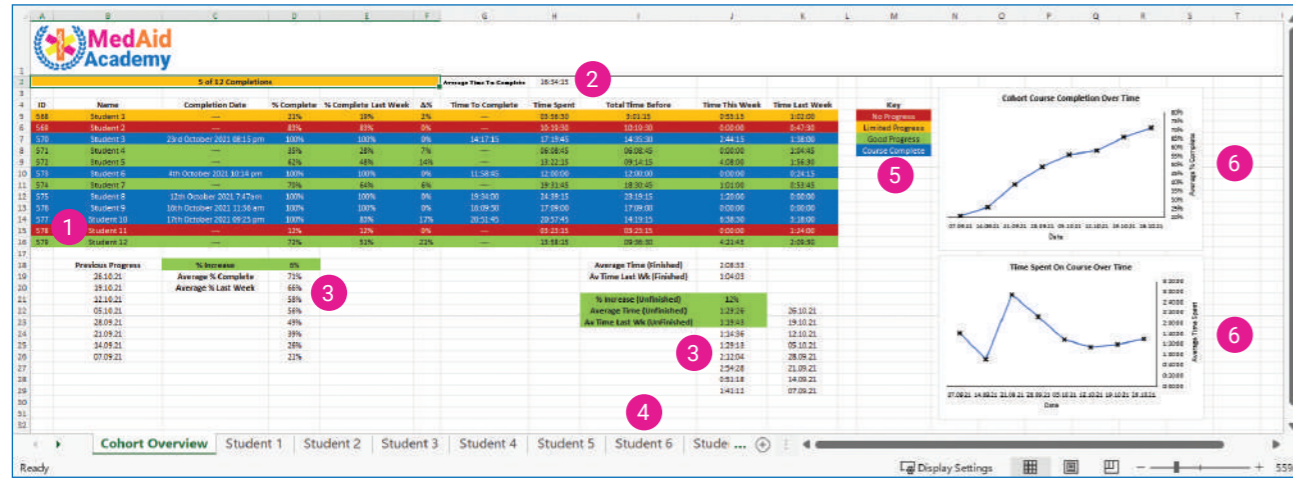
MedAid Academy

5 of 12 Completions | Average Time To Complete | 26:34:25

2

| ID | Name | Completion Date | % Complete | % Complete Last Week | Δ% | Time To Complete | Time Spent | Total Time Before | Time This Week | Time Last Week |
|---|---|---|---|---|---|---|---|---|---|---|
| 568 | Student 1 | — | 21% | 19% | 2% | — | 03:56:50 | 3:01:15 | 0:55:15 | 1:02:00 |
| 569 | Student 2 | — | 83% | 83% | 0% | — | 10:19:30 | 10:19:30 | 0:00:00 | 0:47:30 |
| 570 | Student 3 | 23rd October 2021 08:15 pm | 100% | 100% | 0% | 14:17:15 | 17:19:45 | 14:35:30 | 2:44:15 | 1:58:00 |
| 571 | Student 4 | — | 35% | 28% | 7% | — | 06:08:45 | 06:08:45 | 0:00:00 | 1:04:45 |
| 572 | Student 5 | — | 62% | 48% | 14% | — | 13:22:15 | 09:14:15 | 4:08:00 | 1:56:30 |
| 573 | Student 6 | 4th October 2021 10:14 pm | 100% | 100% | 0% | 11:58:45 | 12:00:00 | 12:00:00 | 0:00:00 | 0:24:15 |
| 574 | Student 7 | — | 70% | 64% | 6% | — | 19:31:45 | 18:30:45 | 1:01:00 | 0:53:45 |
| 575 | Student 8 | 12th October 2021 7:47am | 100% | 100% | 0% | 19:34:00 | 24:39:15 | 23:19:15 | 1:20:00 | 0:00:00 |
| 576 | Student 9 | 10th October 2021 11:36 am | 100% | 100% | 0% | 16:09:50 | 17:09:00 | 17:09:00 | 0:00:00 | 0:00:00 |
| 577 | Student 10 | 17th October 2021 09:25 pm | 100% | 83% | 17% | 20:51:45 | 20:57:45 | 14:19:15 | 6:38:30 | 3:18:00 |
| 578 | Student 11 | — | 12% | 12% | 0% | — | 03:25:15 | 03:25:15 | 0:00:00 | 1:24:00 |
| 579 | Student 12 | — | 72% | 51% | 21% | — | 13:58:15 | 09:06:00 | 4:21:45 | 2:09:30 |

1

Key
No Progress
Limited Progress
Good Progress
Course Complete

5

| Previous Progress | | |
|---|---|---|
| 26.10.21 | % Increase | 8% |
| 19.10.21 | Average % Complete | 71% |
| 12.10.21 | Average % Last Week | 66% |
| 05.10.21 | | 58% |
| 28.09.21 | | 56% |
| 21.09.21 | | 49% |
| 14.09.21 | | 39% |
| 07.09.21 | | 26% |
| | | 21% |

3

Average Time (Finished) | 2:08:33
Av Time Last Wk (Finished) | 1:04:03

% Increase (Unfinished) | 12%
Average Time (Unfinished) | 1:29:26
Av Time Last Wk (Unfinished) | 1:19:45

| 1:34:36 | 26.10.21 |
|---|---|
| 1:29:18 | 19.10.21 |
| 2:12:04 | 12.10.21 |
| 2:54:28 | 05.10.21 |
| 0:51:18 | 28.09.21 |
| 1:41:11 | 21.09.21 |
| | 14.09.21 |
| | 07.09.21 |

3

4

Cohort Course Completion Over Time
Average % Complete
Date
07.09.21 14.09.21 21.09.21 28.09.21 05.10.21 12.10.21 19.10.21 26.10.21

6

Time Spent On Course Over Time
Average Time Spent
Date
07.09.21 14.09.21 21.09.21 28.09.21 05.10.21 12.10.21 19.10.21 26.10.21

6

Cohort Overview | Student 1 | Student 2 | Student 3 | Student 4 | Student 5 | Student 6 | Stude ...

Ready | Display Settings | 55%